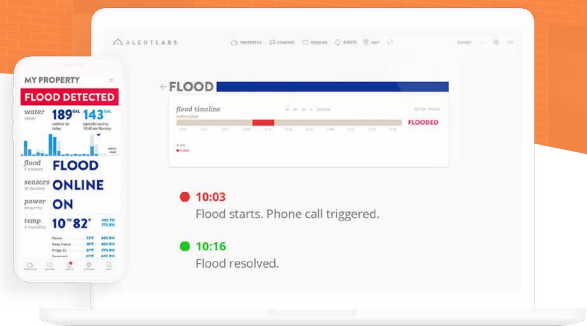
ALERTLABS

PROPERTIES FLOWGRAPHS SENSORS EVENTS MAP

EXPORT

FLOOD

flood timeline

FLOODED

10:03
Flood starts. Phone call triggered.

10:16
Flood resolved.

MY PROPERTY

FLOOD DETECTED

water
189 GAL 143 GAL

flood
FLOOD

sensors
ONLINE

power
ON

temp
10 °82 °